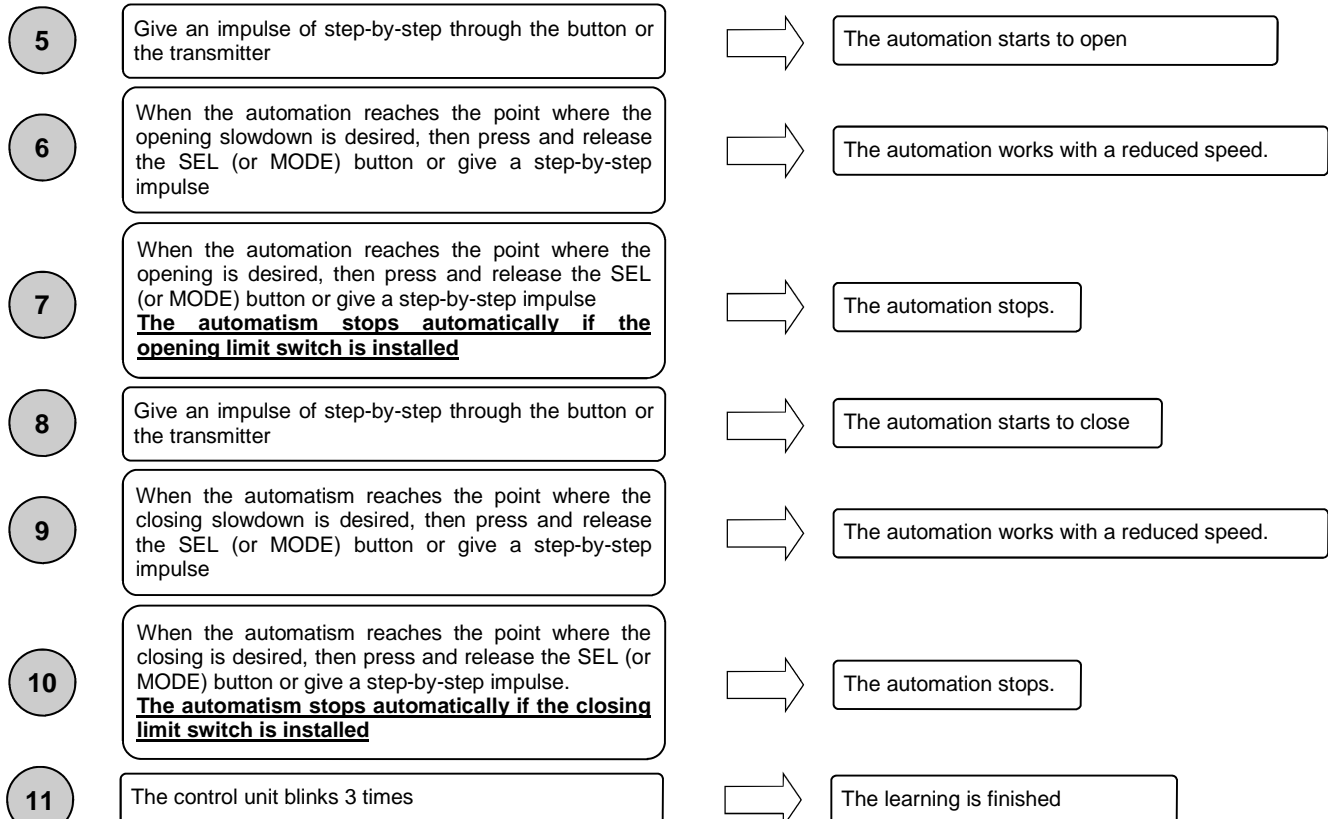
5

Give an impulse of step-by-step through the button or the transmitter

The automation starts to open

6

When the automation reaches the point where the opening slowdown is desired, then press and release the SEL (or MODE) button or give a step-by-step impulse

The automation works with a reduced speed.

7

When the automation reaches the point where the opening is desired, then press and release the SEL (or MODE) button or give a step-by-step impulse
**The automatism stops automatically if the opening limit switch is installed**

The automation stops.

8

Give an impulse of step-by-step through the button or the transmitter

The automation starts to close

9

When the automatism reaches the point where the closing slowdown is desired, then press and release the SEL (or MODE) button or give a step-by-step impulse

The automation works with a reduced speed.

10

When the automatism reaches the point where the closing is desired, then press and release the SEL (or MODE) button or give a step-by-step impulse.
**The automatism stops automatically if the closing limit switch is installed**

The automation stops.

11

The control unit blinks 3 times

The learning is finished